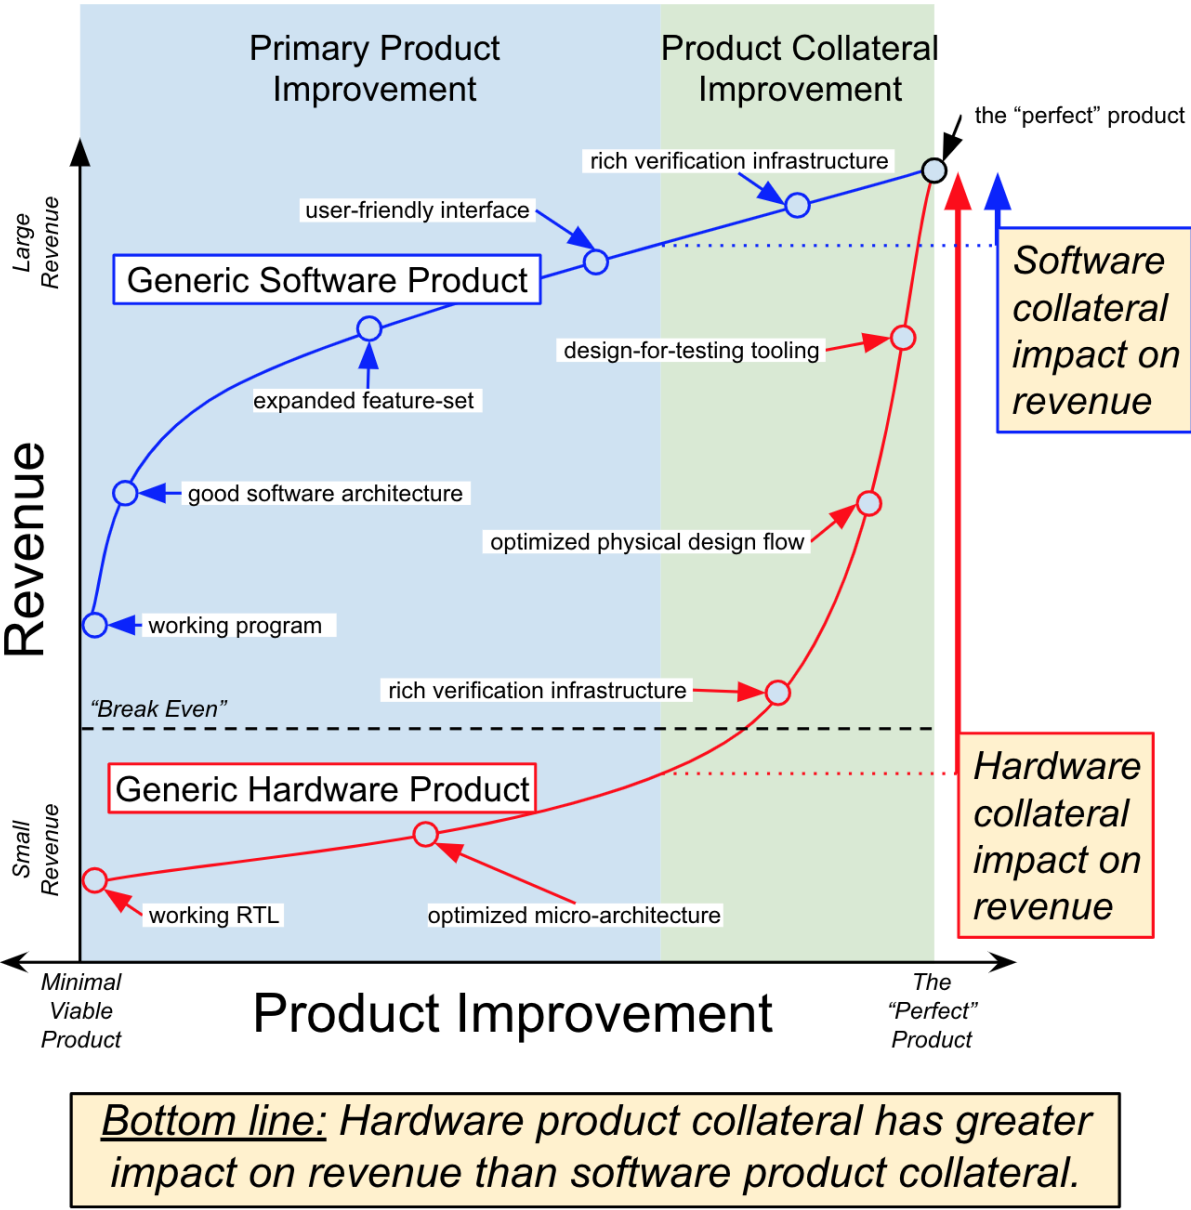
Primary Product Improvement

Product Collateral Improvement

the "perfect" product

rich verification infrastructure

user-friendly interface

Large Revenue

Generic Software Product

Software collateral impact on revenue

design-for-testing tooling

expanded feature-set

good software architecture

Revenue

optimized physical design flow

working program

rich verification infrastructure

"Break Even"

Generic Hardware Product

Hardware collateral impact on revenue

Small Revenue

working RTL

optimized micro-architecture

Minimal Viable Product

Product Improvement

The "Perfect" Product

Bottom line: Hardware product collateral has greater impact on revenue than software product collateral.